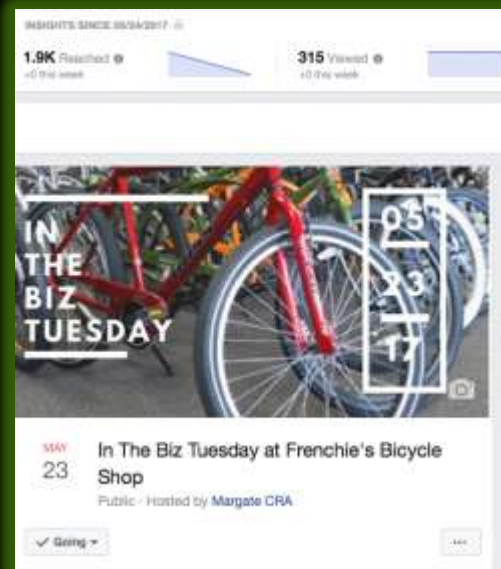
INSIGHTS SINCE 05/24/2017

1.9K Reached
+0 this week

315 Viewed
+0 this week

IN THE BIZ TUESDAY

05 23 17

MAY 23

In The Biz Tuesday at Frenchie's Bicycle Shop

Public · Hosted by Margate CRA

✓ Going ▾

...